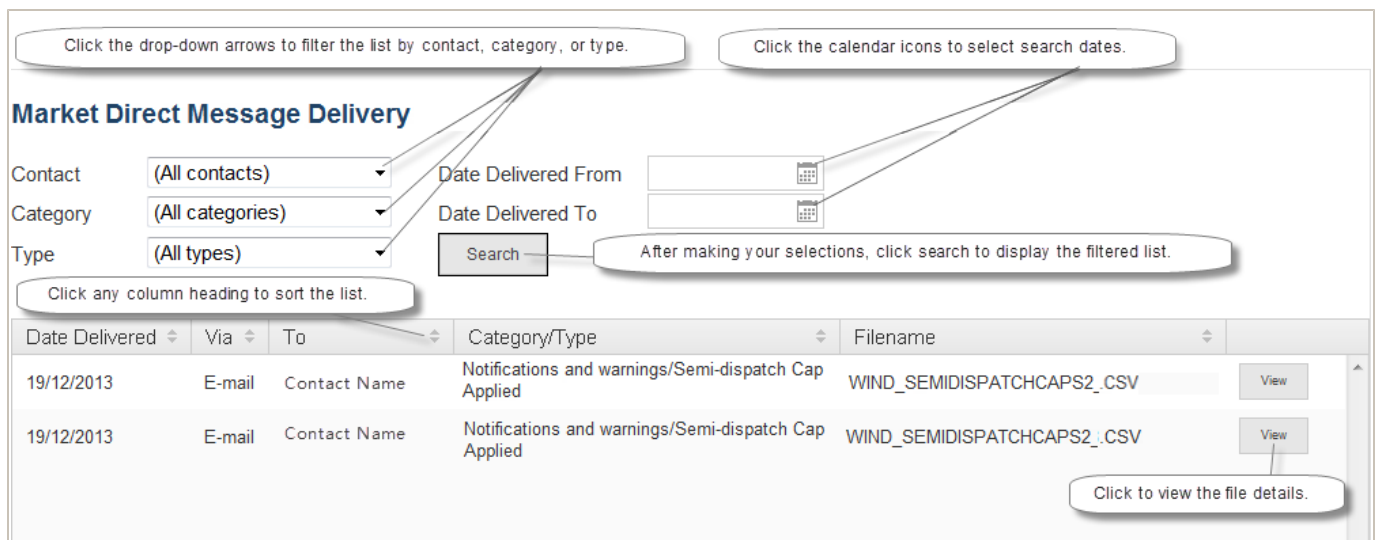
Click the drop-down arrows to filter the list by contact, category, or type.

Click the calendar icons to select search dates.

Market Direct Message Delivery

Contact (All contacts)

Category (All categories)

Type (All types)

Date Delivered From

Date Delivered To

Search

After making your selections, click search to display the filtered list.

Click any column heading to sort the list.

| Date Delivered | Via | To | Category/Type | Filename | |
|---|---|---|---|---|---|
| 19/12/2013 | E-mail | Contact Name | Notifications and warnings/Semi-dispatch Cap Applied | WIND_SEMIDISPATCHCAPS2_.CSV | View |
| 19/12/2013 | E-mail | Contact Name | Notifications and warnings/Semi-dispatch Cap Applied | WIND_SEMIDISPATCHCAPS2_.CSV | View |

Click to view the file details.